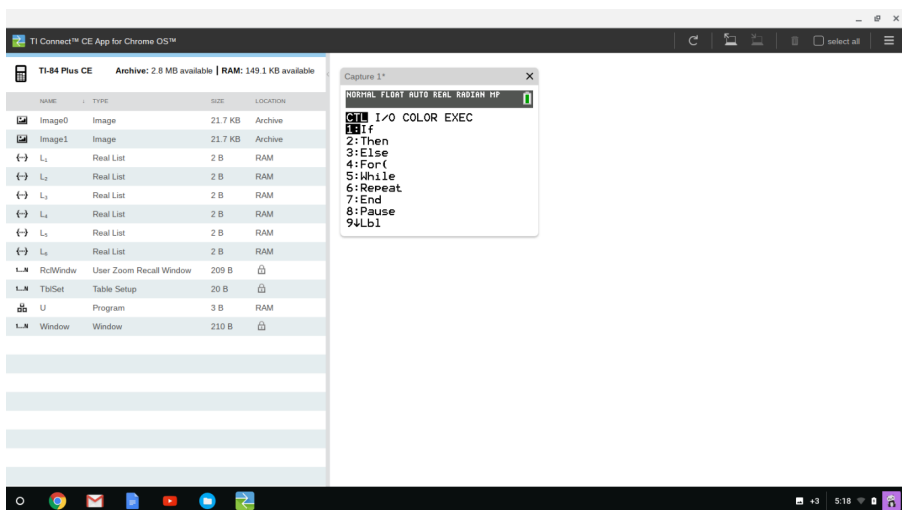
TI Connect™ CE App for Chrome OS™

select all

TI-84 Plus CE Archive: 2.8 MB available | RAM: 149.1 KB available

| NAME | TYPE | SIZE | LOCATION |
|---|---|---|---|
| Image0 | Image | 21.7 KB | Archive |
| Image1 | Image | 21.7 KB | Archive |
| $L_1$ | Real List | 2 B | RAM |
| $L_2$ | Real List | 2 B | RAM |
| $L_3$ | Real List | 2 B | RAM |
| $L_4$ | Real List | 2 B | RAM |
| $L_5$ | Real List | 2 B | RAM |
| $L_6$ | Real List | 2 B | RAM |
| RclWindw | User Zoom Recall Window | 209 B | |
| TblSet | Table Setup | 20 B | |
| U | Program | 3 B | RAM |
| Window | Window | 210 B | |

Capture 1*

NORMAL FLOAT AUTO REAL RADIAN MP

CTL I/O COLOR EXEC
1:If
2:Then
3:Else
4:For(
5:While
6:Repeat
7:End
8:Pause
9↓Lbl

+3 5:18